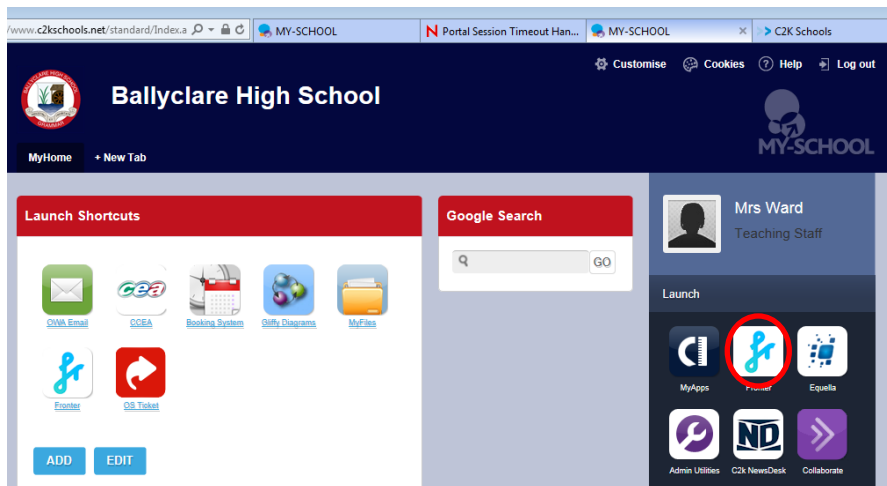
www.c2kschools.net/standard/Index.a

MY-SCHOOL

Portal Session Timeout Han...

MY-SCHOOL

C2K Schools

Customise Cookies Help Log out

Ballyclare High School

MY-SCHOOL

MyHome + New Tab

Launch Shortcuts

OWA Email CCEA Booking System Gliffy Diagrams MyFiles

Fronter OS Ticket

ADD EDIT

Google Search

GO

Mrs Ward
Teaching Staff

Launch

MyApps Fronter Equella

Admin Utilities C2k NewsDesk Collaborate